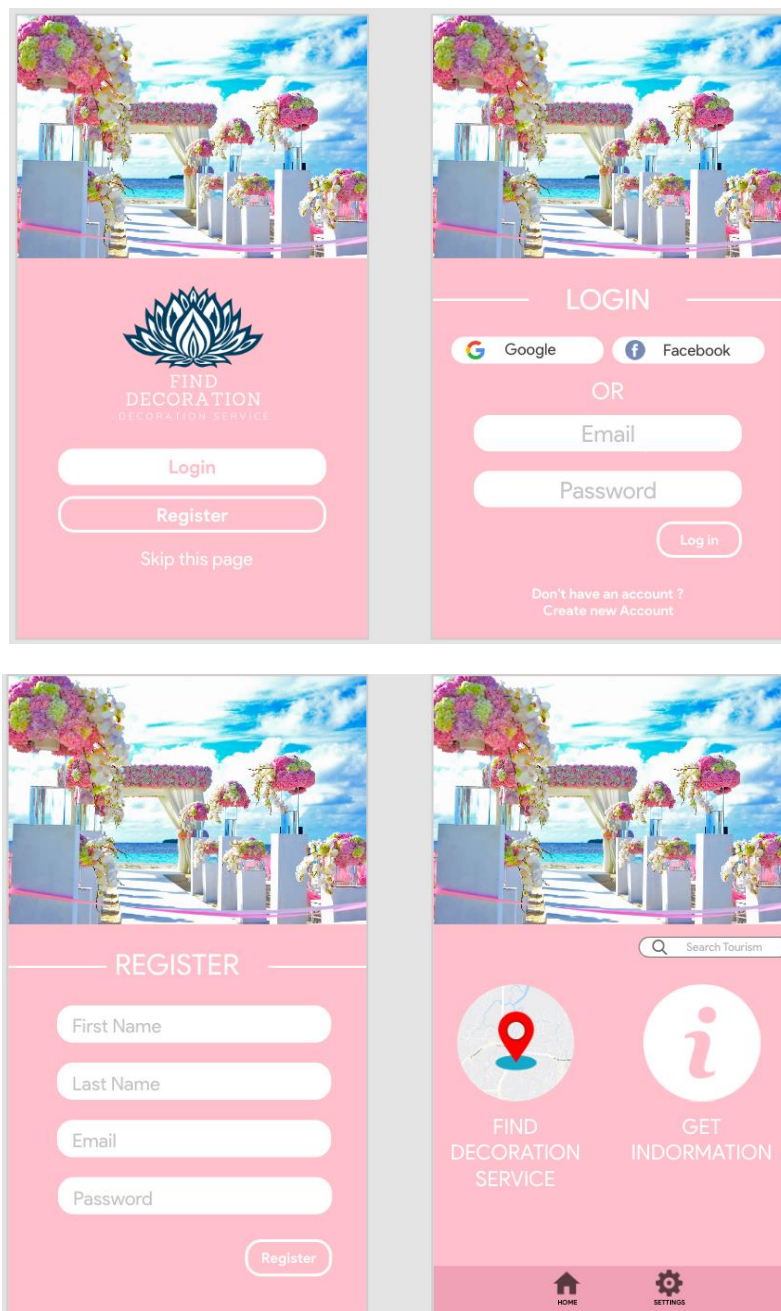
FIND DECORATION
DECORATION SERVICE

Login

Register

Skip this page

LOGIN

Google

Facebook

OR

Email

Password

Log in

Don't have an account ?
Create new Account

REGISTER

First Name

Last Name

Email

Password

Register

Search Tourism

FIND DECORATION SERVICE

GET INDORMATION

HOME

SETTINGS